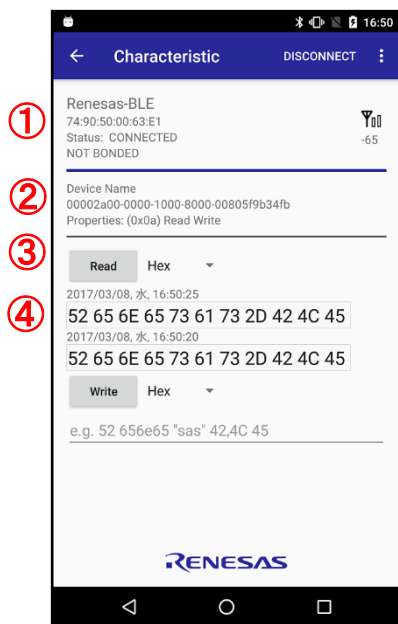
16:50

Characteristic DISCONNECT

①
Renesas-BLE
74:90:50:00:63:E1
Status: CONNECTED
NOT BONDED

-65

②
Device Name
00002a00-0000-1000-8000-00805f9b34fb
Properties: (0x0a) Read Write

③
Read Hex

④
2017/03/08, 水, 16:50:25
52 65 6E 65 73 61 73 2D 42 4C 45
2017/03/08, 水, 16:50:20
52 65 6E 65 73 61 73 2D 42 4C 45

Write Hex

e.g. 52 656e65 "sas" 42,4C 45

RENESAS